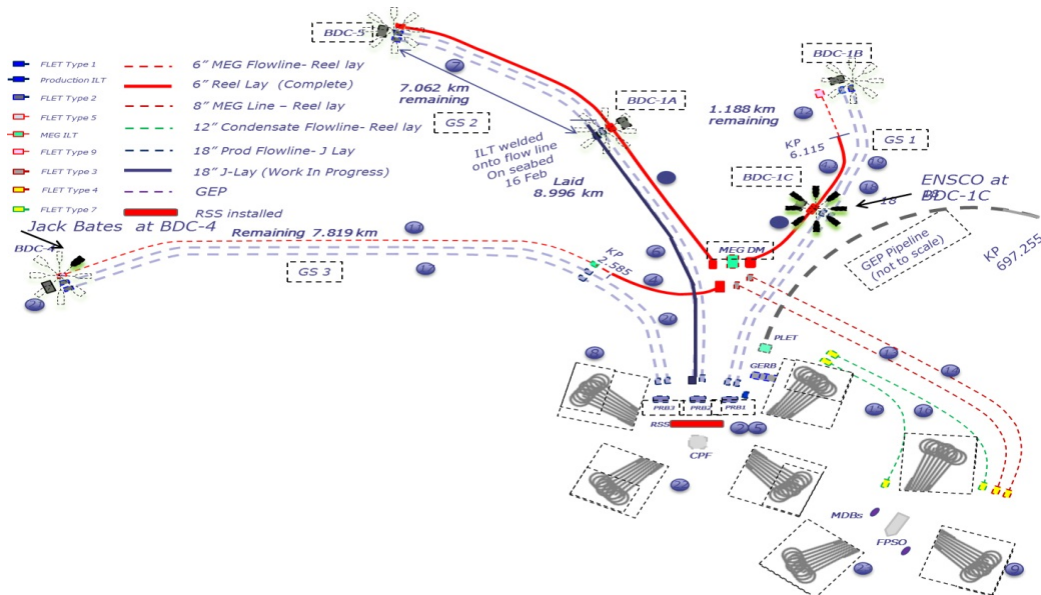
FLET Type 1
Production ILT
FLET Type 2
FLET Type 5
MEG ILT
FLET Type 9
FLET Type 3
FLET Type 4
FLET Type 7

6" MEG Flowline- Reel lay
6" Reel Lay (Complete)
8" MEG Line – Reel lay
12" Condensate Flowline- Reel lay
18" Prod Flowline- J Lay
18" J-Lay (Work In Progress)
GEP
RSS installed

BDC-5
7.062 km remaining
GS 2
BDC-1A
ILT welded onto flow line On seabed 16 Feb
Laid 8.996 km
BDC-1B
1.188 km remaining
KP 6.115
GS 1
BDC-1C
ENSCO at BDC-1C
Jack Bates at BDC-4
BDC-4
Remaining 7.819 km
GS 3
KP 2.585
MEG DM
GEP Pipeline (not to scale)
KP 697.255
PLET
GERB
PRB3
PRB2
PRB1
RSS
CPF
MDBs
FPSO